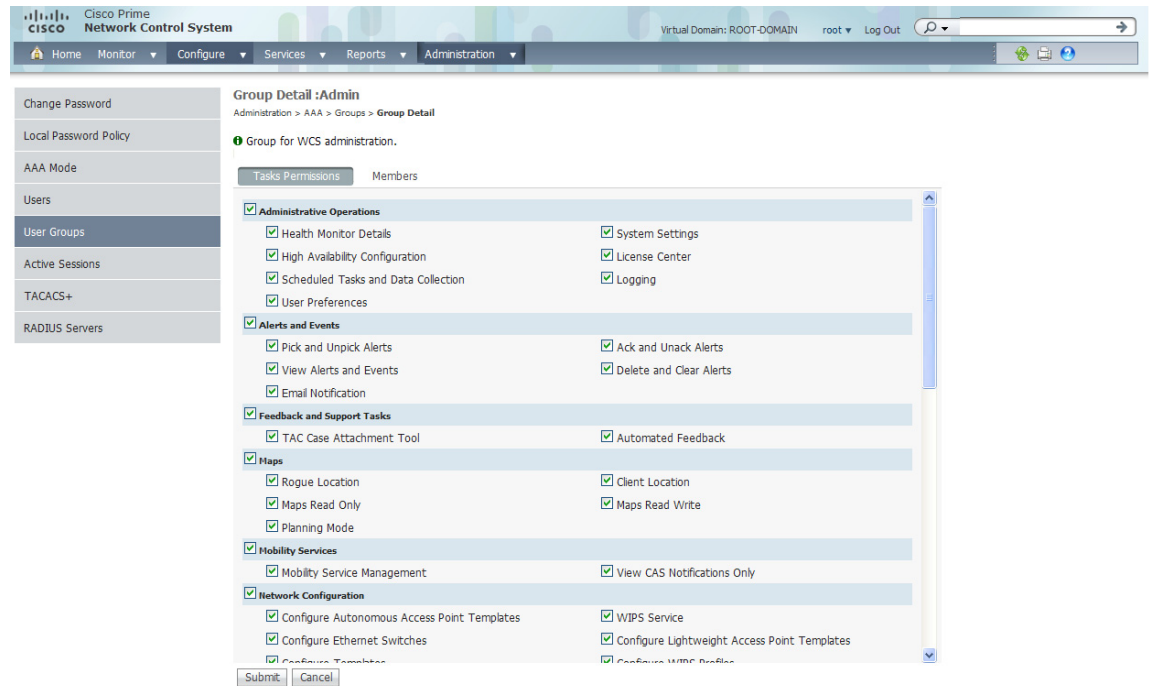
cisco Cisco Prime Network Control System

Virtual Domain: ROOT-DOMAIN root ▾ Log Out

Home Monitor ▾ Configure ▾ Services ▾ Reports ▾ Administration ▾

Change Password
Local Password Policy
AAA Mode
Users
User Groups
Active Sessions
TACACS+
RADIUS Servers

Group Detail :Admin

Administration > AAA > Groups > Group Detail

Group for WCS administration.

Tasks Permissions Members

Administrative Operations
Health Monitor Details
System Settings
High Availability Configuration
License Center
Scheduled Tasks and Data Collection
Logging
User Preferences

Alerts and Events
Pick and Unpick Alerts
Ack and Unack Alerts
View Alerts and Events
Delete and Clear Alerts
Email Notification

Feedback and Support Tasks
TAC Case Attachment Tool
Automated Feedback

Maps
Rogue Location
Client Location
Maps Read Only
Maps Read Write
Planning Mode

Mobility Services
Mobility Service Management
View CAS Notifications Only

Network Configuration
Configure Autonomous Access Point Templates
WIPS Service
Configure Ethernet Switches
Configure Lightweight Access Point Templates
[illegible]
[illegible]

Submit Cancel